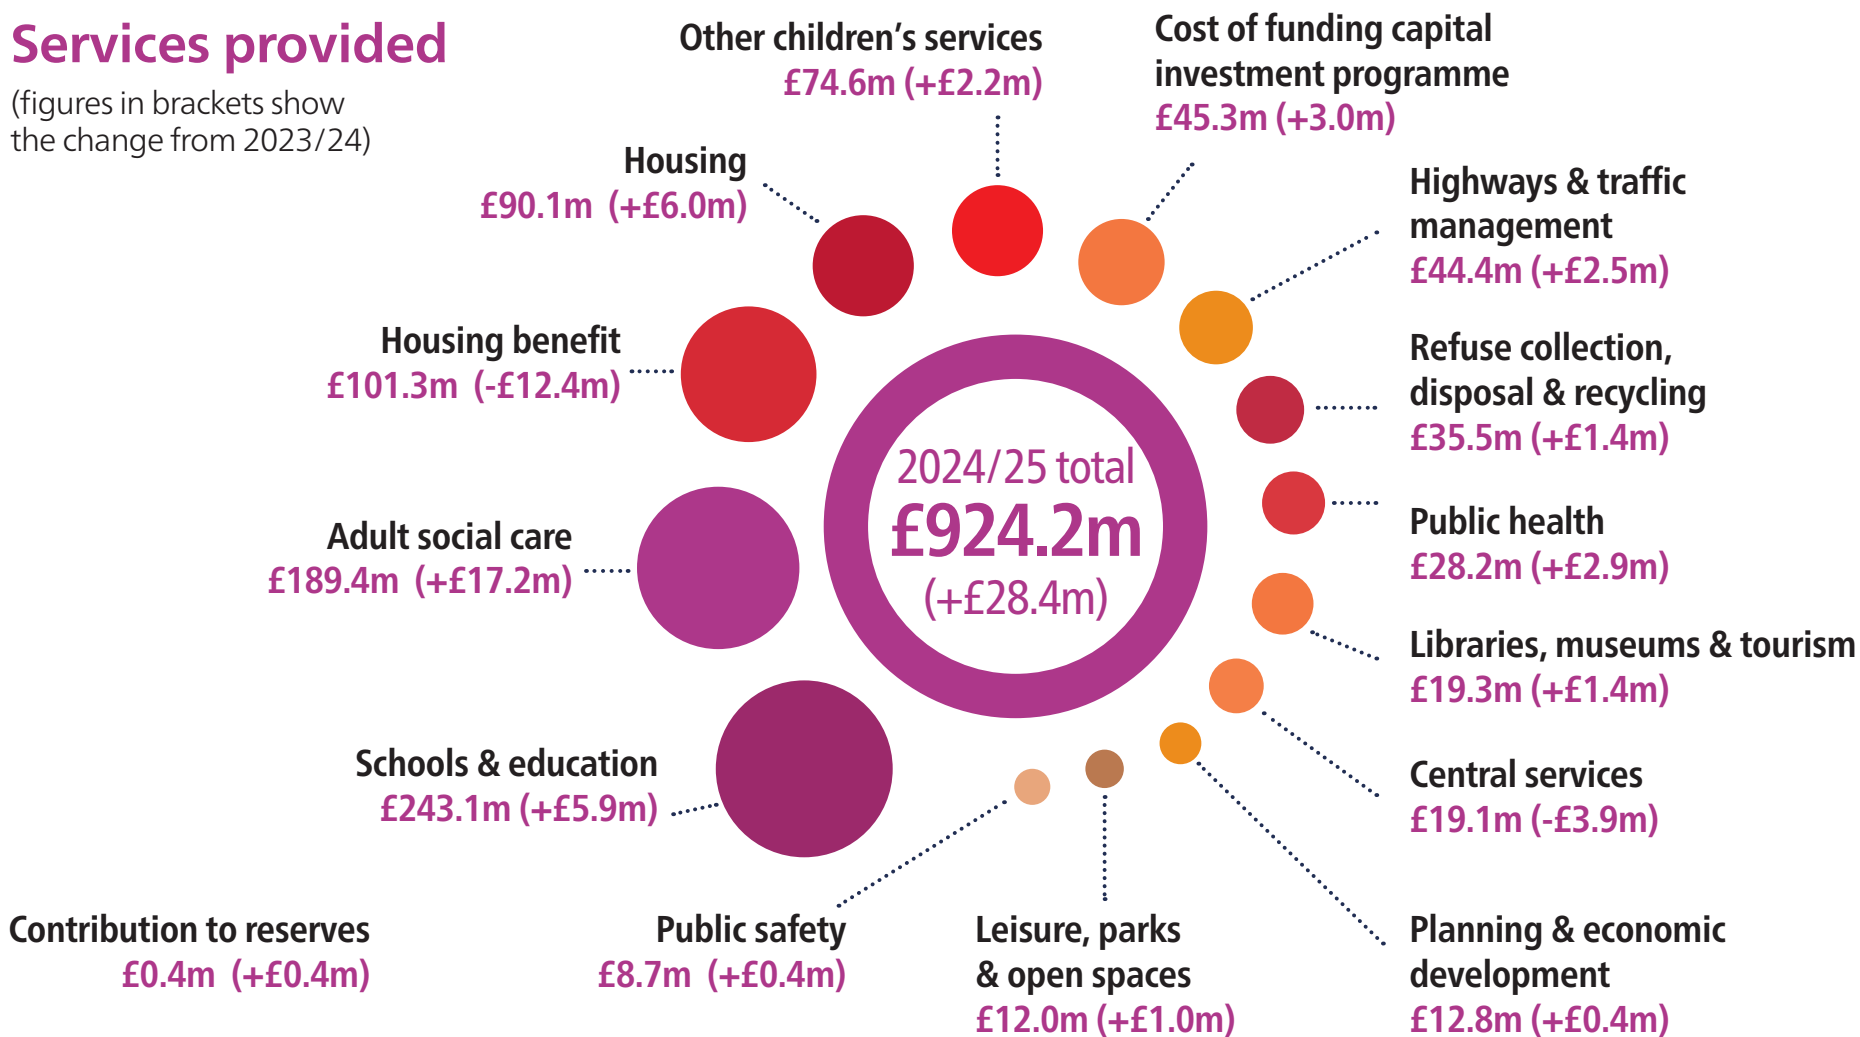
Services provided
(figures in brackets show the change from 2023/24)

Other children's services
£74.6m (+£2.2m)

Cost of funding capital investment programme
£45.3m (+3.0m)

Housing
£90.1m (+£6.0m)

Highways & traffic management
£44.4m (+£2.5m)

Housing benefit
£101.3m (-£12.4m)

Refuse collection, disposal & recycling
£35.5m (+£1.4m)

2024/25 total
£924.2m
(+£28.4m)

Adult social care
£189.4m (+£17.2m)

Public health
£28.2m (+£2.9m)

Libraries, museums & tourism
£19.3m (+£1.4m)

Schools & education
£243.1m (+£5.9m)

Central services
£19.1m (-£3.9m)

Contribution to reserves
£0.4m (+£0.4m)

Public safety
£8.7m (+£0.4m)

Leisure, parks & open spaces
£12.0m (+£1.0m)

Planning & economic development
£12.8m (+£0.4m)